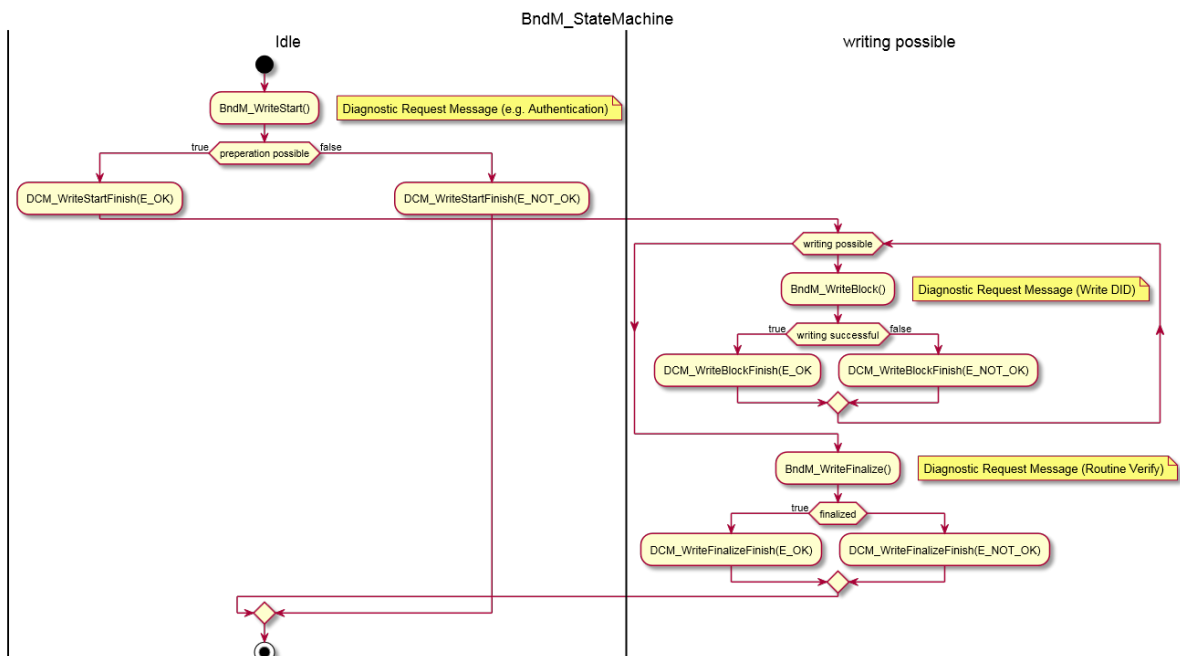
BndM_StateMachine

Idle

BndM_WriteStart()

Diagnostic Request Message (e.g. Authentication)

true

preperation possible

false

DCM_WriteStartFinish(E_OK)

DCM_WriteStartFinish(E_NOT_OK)

writing possible

writing possible

BndM_WriteBlock()

Diagnostic Request Message (Write DID)

true

writing successful

false

DCM_WriteBlockFinish(E_OK

DCM_WriteBlockFinish(E_NOT_OK)

BndM_WriteFinalize()

Diagnostic Request Message (Routine Verify)

true

finalized

DCM_WriteFinalizeFinish(E_OK)

DCM_WriteFinalizeFinish(E_NOT_OK)